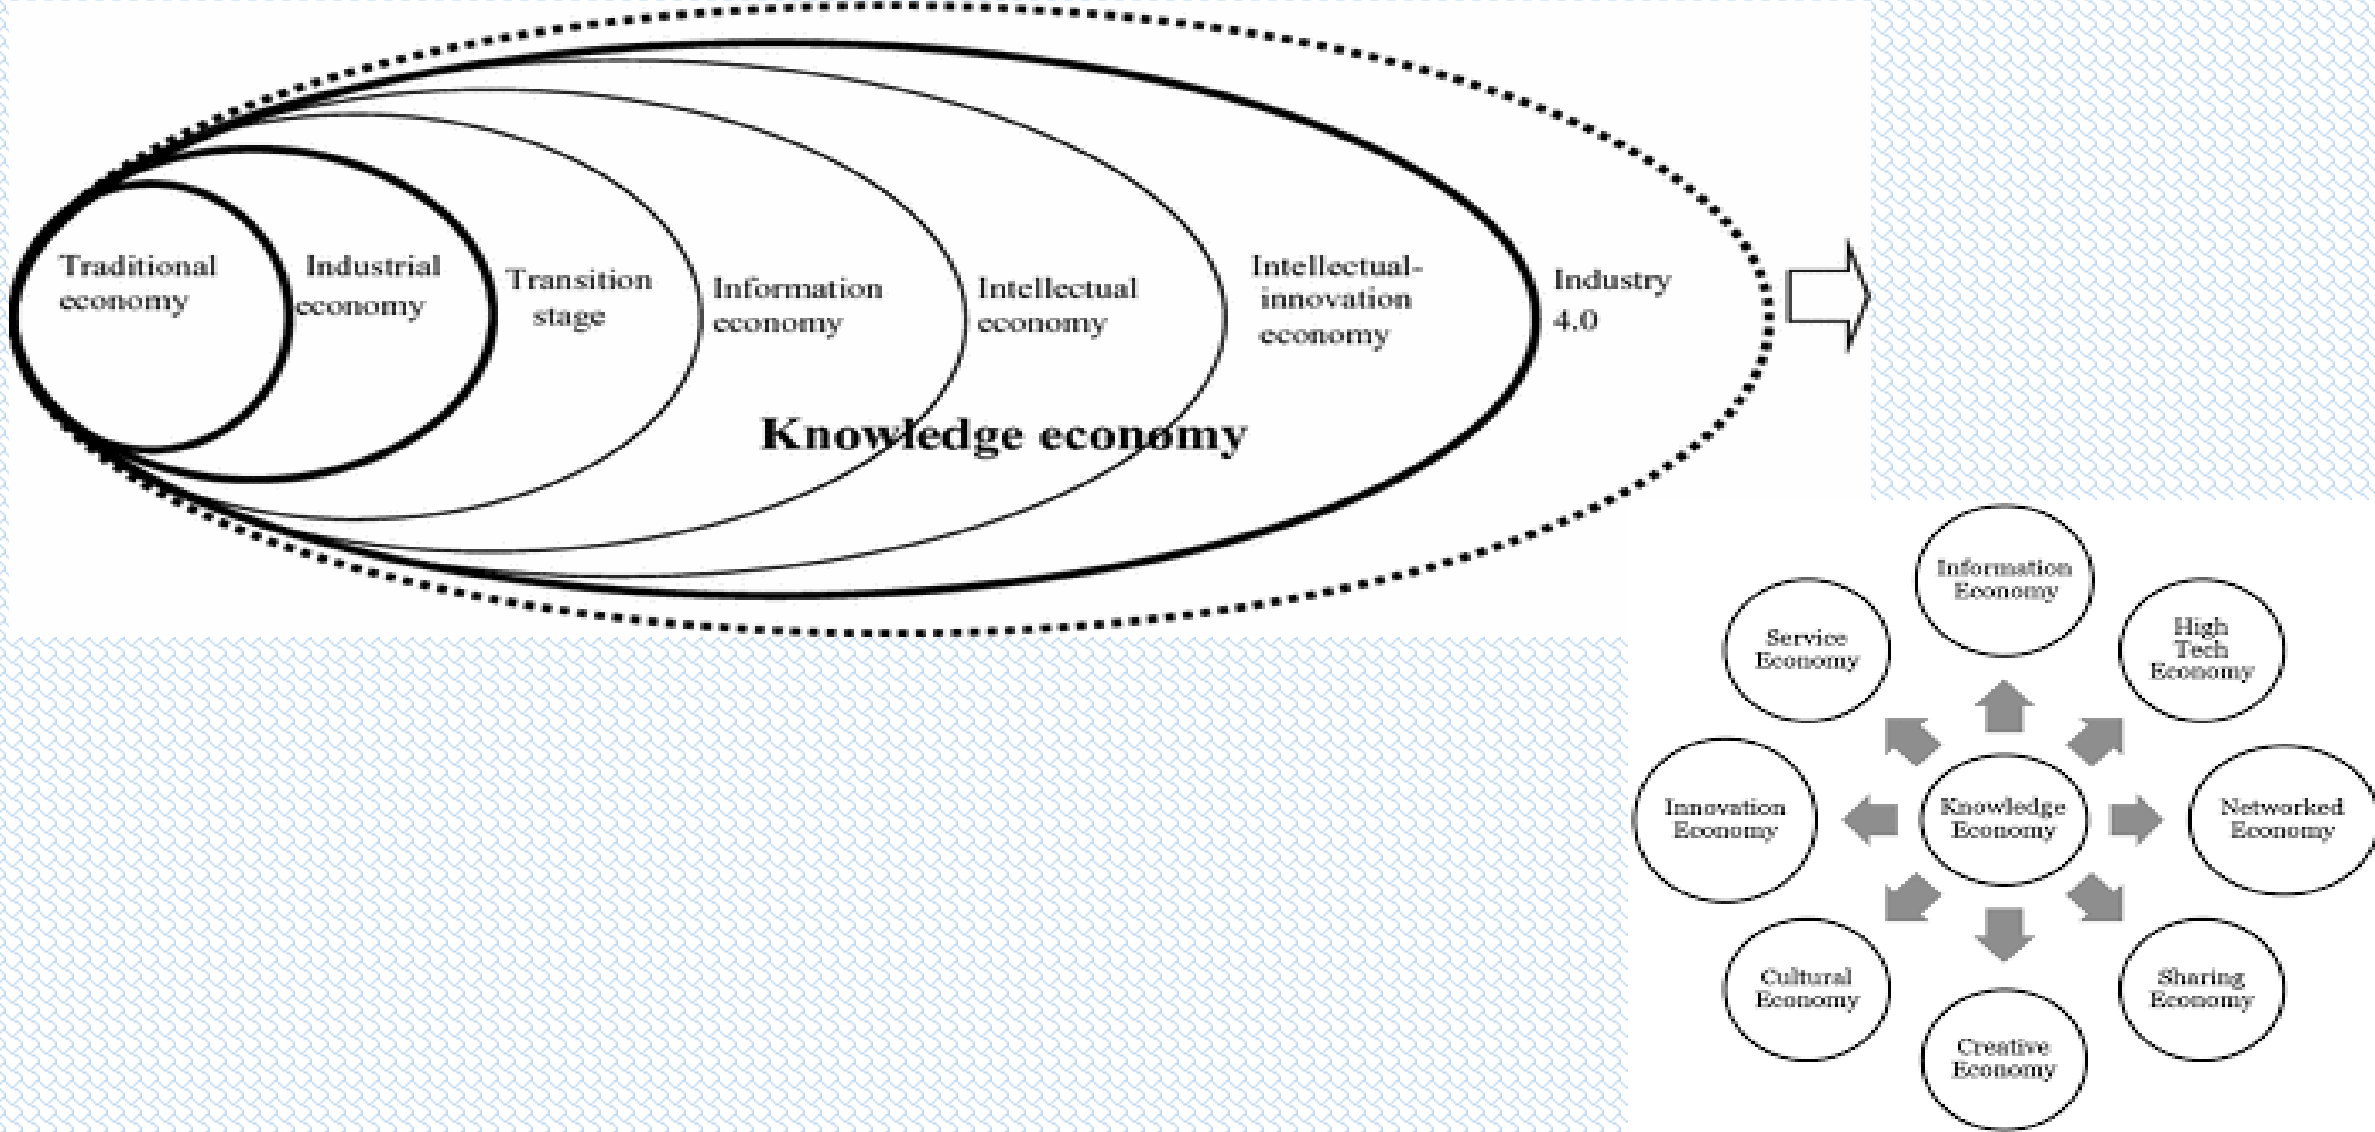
Traditional economy

Industrial economy

Transition stage

Information economy

Intellectual economy

Intellectual-innovation economy

Industry 4.0

Knowledge economy

Information Economy

Service Economy

High Tech Economy

Innovation Economy

Knowledge Economy

Networked Economy

Cultural Economy

Sharing Economy

Creative Economy